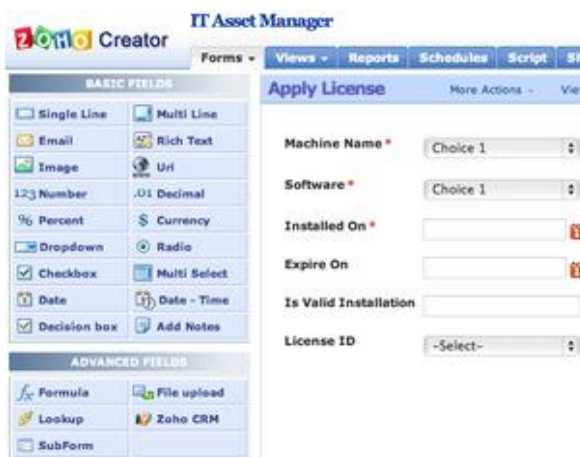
ZOHO Creator

IT Asset Manager

Forms ▾ | Views ▾ | Reports | Schedules | Script | S

BASIC FIELDS

Single Line
Multi Line
Email
Rich Text
Image
Url
123 Number
.01 Decimal
% Percent
$ Currency
Dropdown
Radio
Checkbox
Multi Select
Date
Date - Time
Decision box
Add Notes

ADVANCED FIELDS

Formula
File upload
Lookup
Zoho CRM
SubForm

Apply License

More Actions ▾

Vie

Machine Name * Choice 1

Software * Choice 1

Installed On *

Expire On

Is Valid Installation

License ID -Select-